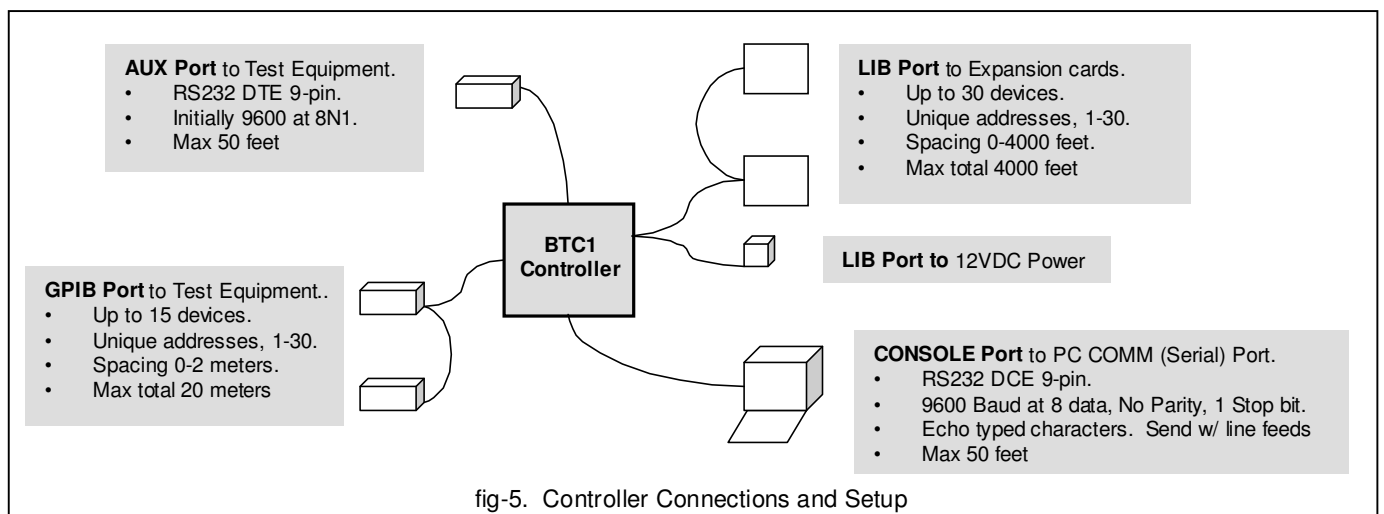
**AUX Port** to Test Equipment.
• RS232 DTE 9-pin.
• Initially 9600 at 8N1.
• Max 50 feet

**LIB Port** to Expansion cards.
• Up to 30 devices.
• Unique addresses, 1-30.
• Spacing 0-4000 feet.
• Max total 4000 feet

BTC1 Controller

**LIB Port to** 12VDC Power

**GPIB Port** to Test Equipment..
• Up to 15 devices.
• Unique addresses, 1-30.
• Spacing 0-2 meters.
• Max total 20 meters

**CONSOLE Port** to PC COMM (Serial) Port.
• RS232 DCE 9-pin.
• 9600 Baud at 8 data, No Parity, 1 Stop bit.
• Echo typed characters. Send w/ line feeds
• Max 50 feet

fig-5. Controller Connections and Setup